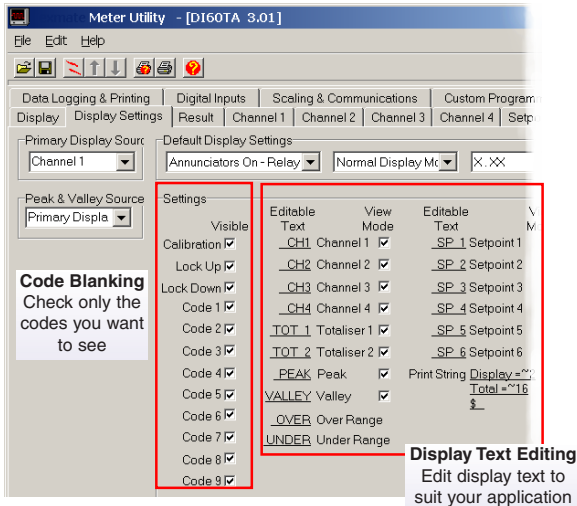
Meter Utility - [DI60TA 3.01]

File Edit Help

Data Logging & Printing | Digital Inputs | Scaling & Communications | Custom Program
Display | Display Settings | Result | Channel 1 | Channel 2 | Channel 3 | Channel 4 | Setp

Primary Display Sourc
Channel 1

Peak & Valley Source
Primary Displa

Default Display Settings
Annunciators On - Relay | Normal Display Mo | X.XX

Settings

Visible
Calibration
Lock Up
Lock Down
Code 1
Code 2
Code 3
Code 4
Code 5
Code 6
Code 7
Code 8
Code 9

| Editable Text | | View Mode | Editable Text | |
|---|---|---|---|---|
| CH1 | Channel 1 | ☑ | SP 1 | Setpoint 1 |
| CH2 | Channel 2 | ☑ | SP 2 | Setpoint 2 |
| CH3 | Channel 3 | ☑ | SP 3 | Setpoint 3 |
| CH4 | Channel 4 | ☑ | SP 4 | Setpoint 4 |
| TOT 1 | Totaliser 1 | ☑ | SP 5 | Setpoint 5 |
| TOT 2 | Totaliser 2 | ☑ | SP 6 | Setpoint 6 |
| PEAK | Peak | ☑ | | |
| VALLEY | Valley | ☑ | | |
| OVER | Over Range | | | |
| UNDER | Under Range | | | |

Print String Display =~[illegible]
Total =~16
$

Code Blanking
Check only the codes you want to see

Display Text Editing
Edit display text to suit your application